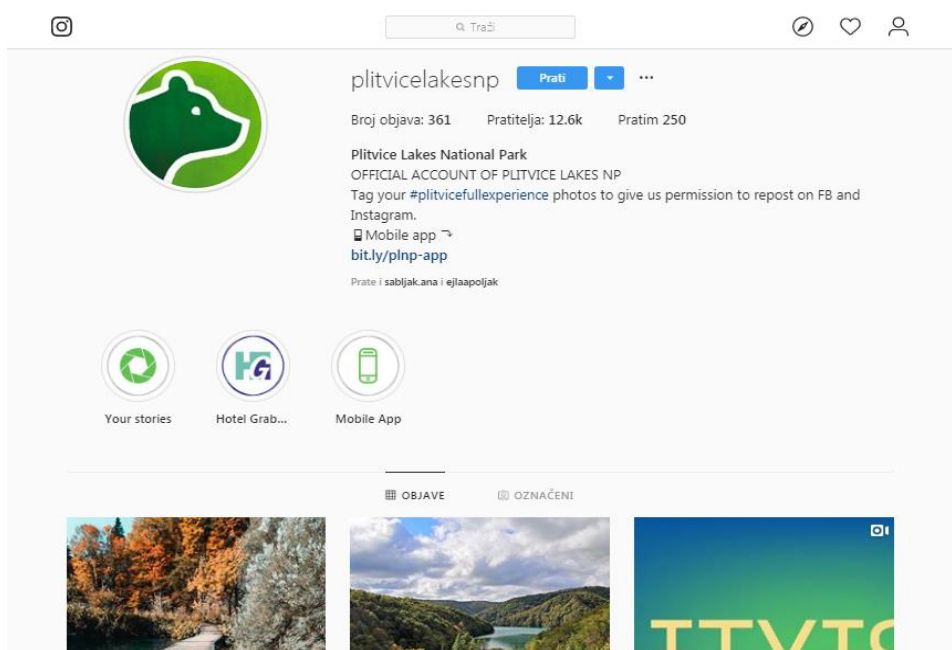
Traži

plitvicelakesnp Prati ···

Broj objava: 361 Pratitelja: 12.6k Pratim 250

Plitvice Lakes National Park
OFFICIAL ACCOUNT OF PLITVICE LAKES NP
Tag your #plitvicefullexperience photos to give us permission to repost on FB and Instagram.
Mobile app ↴
bit.ly/plnp-app

Prate i sabljak.ana i ejlaapoljak

HG

Your stories Hotel Grab... Mobile App

OBJAVE OZNAČENI

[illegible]